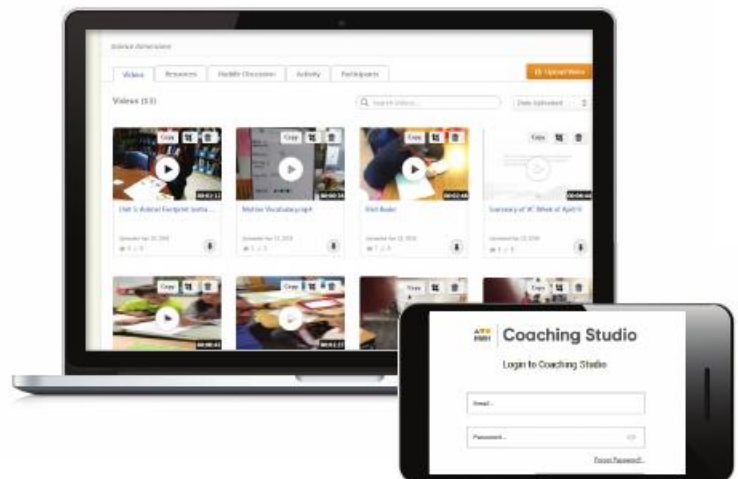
Science Dimensions

Videos | Resources | Huddle Discussion | Activity | Participants

Upload Video

Videos (13)

Search Videos...

Date Uploaded

Copy

00:02:12

Unit 5 Animal Footprint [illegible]

Uploaded Apr 10, 2018

Copy

00:00:34

Motion Vocabulary.mp4

Uploaded Apr 12, 2018

Copy

00:02:48

Dot Ruler

Uploaded Apr 12, 2018

Copy

00:00:44

Summary of VC Week of April 9

Uploaded Apr 12, 2018

Copy

00:00:42

Copy

00:02:17

Copy

Copy

HMH

Coaching Studio

Login to Coaching Studio

Email...

Password...

Forgot Password?